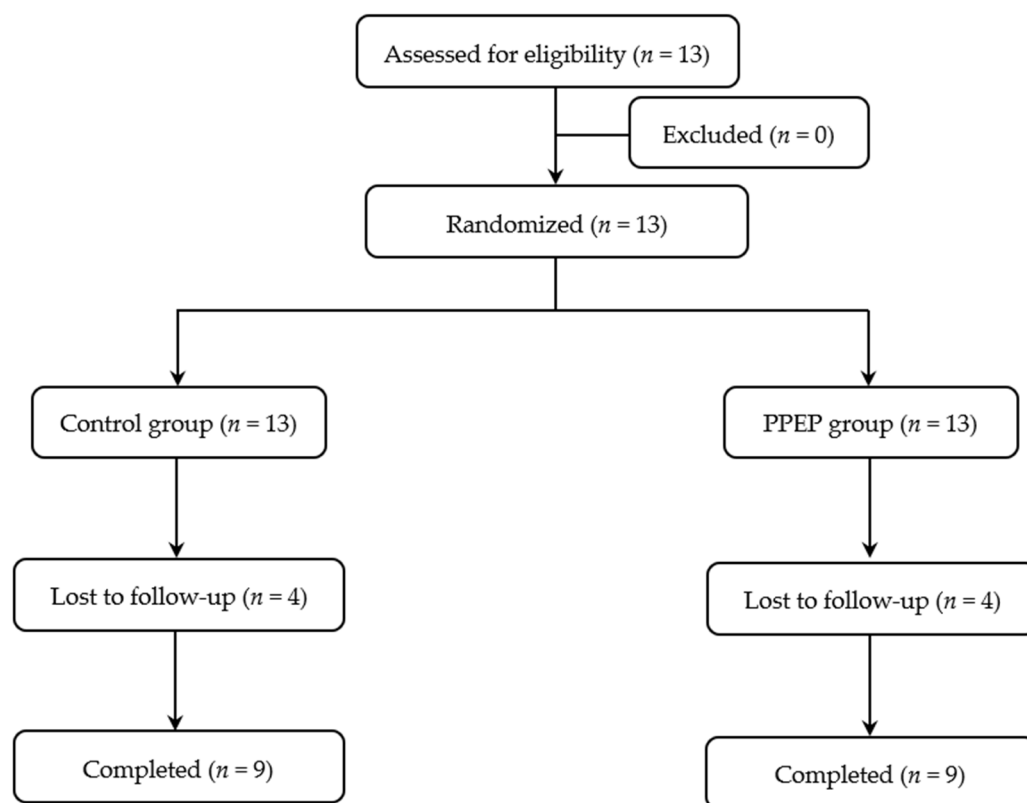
Assessed for eligibility ($n = 13$)

Excluded ($n = 0$)

Randomized ($n = 13$)

Control group ($n = 13$)

PPEP group ($n = 13$)

Lost to follow-up ($n = 4$)

Lost to follow-up ($n = 4$)

Completed ($n = 9$)

Completed ($n = 9$)